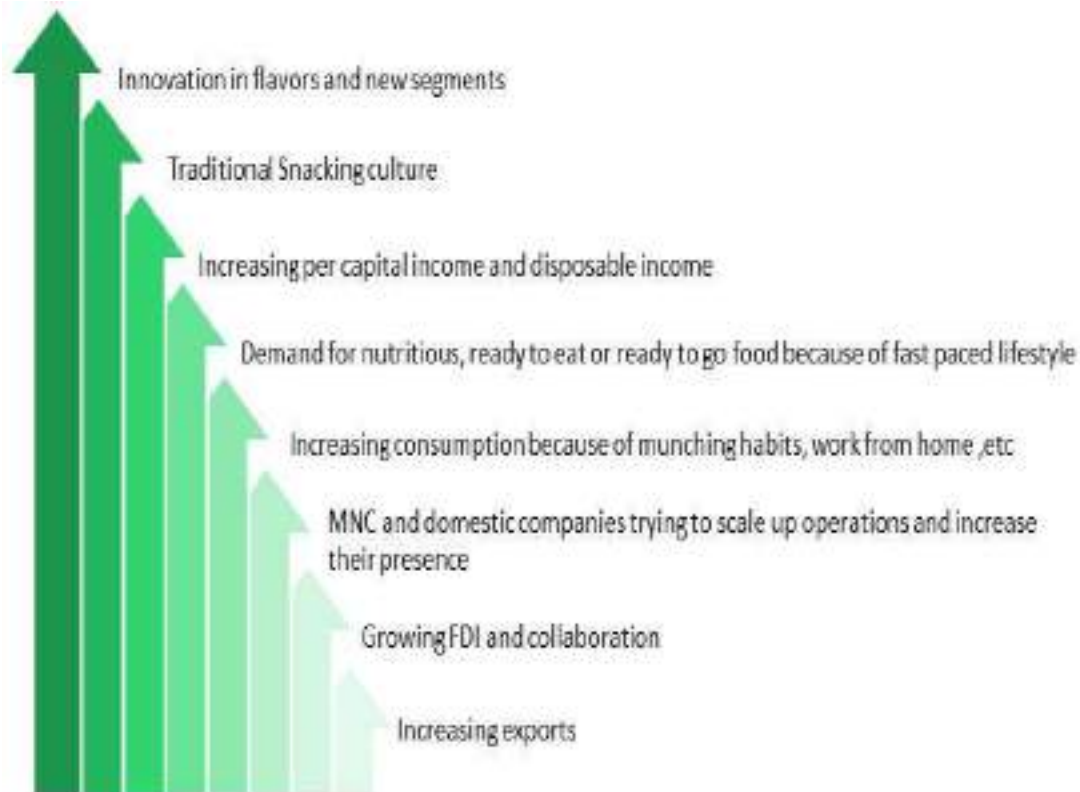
Innovation in flavors and new segments

Traditional Snacking culture

Increasing per capital income and disposable income

Demand for nutritious, ready to eat or ready to go food because of fast paced lifestyle

Increasing consumption because of munching habits, work from home ,etc

MNC and domestic companies trying to scale up operations and increase their presence

Growing FDI and collaboration

Increasing exports